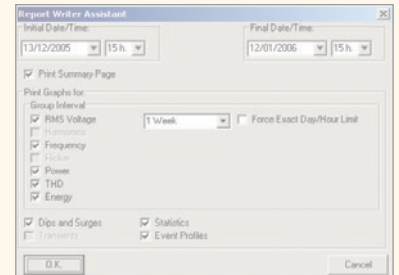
Report Writer Assistant

Initial Date/Time:
13/12/2005 15 h.

Final Date/Time:
12/01/2006 15 h.

Print Summary Page

Print Graphs for:
Group Interval
RMS Voltage
1 Week
Force Exact Day/Hour Limit
Harmonics
Frequency
Flicker
Power
THD
Energy

Dips and Surges
Transients
Statistics
Event Profiles

O.K.
Cancel